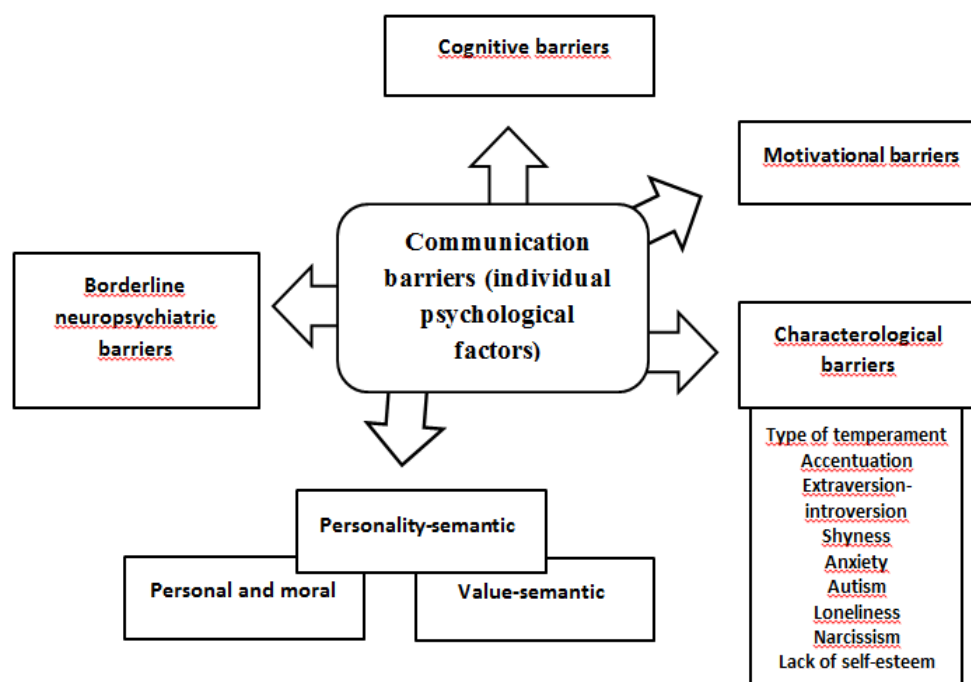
Cognitive barriers

Motivational barriers

Communication barriers (individual psychological factors)

Borderline neuropsychiatric barriers

Characterological barriers

Type of temperament
Accentuation
Extraversion-introversion
Shyness
Anxiety
Autism
Loneliness
Narcissism
Lack of self-esteem

Personality-semantic

Personal and moral

Value-semantic